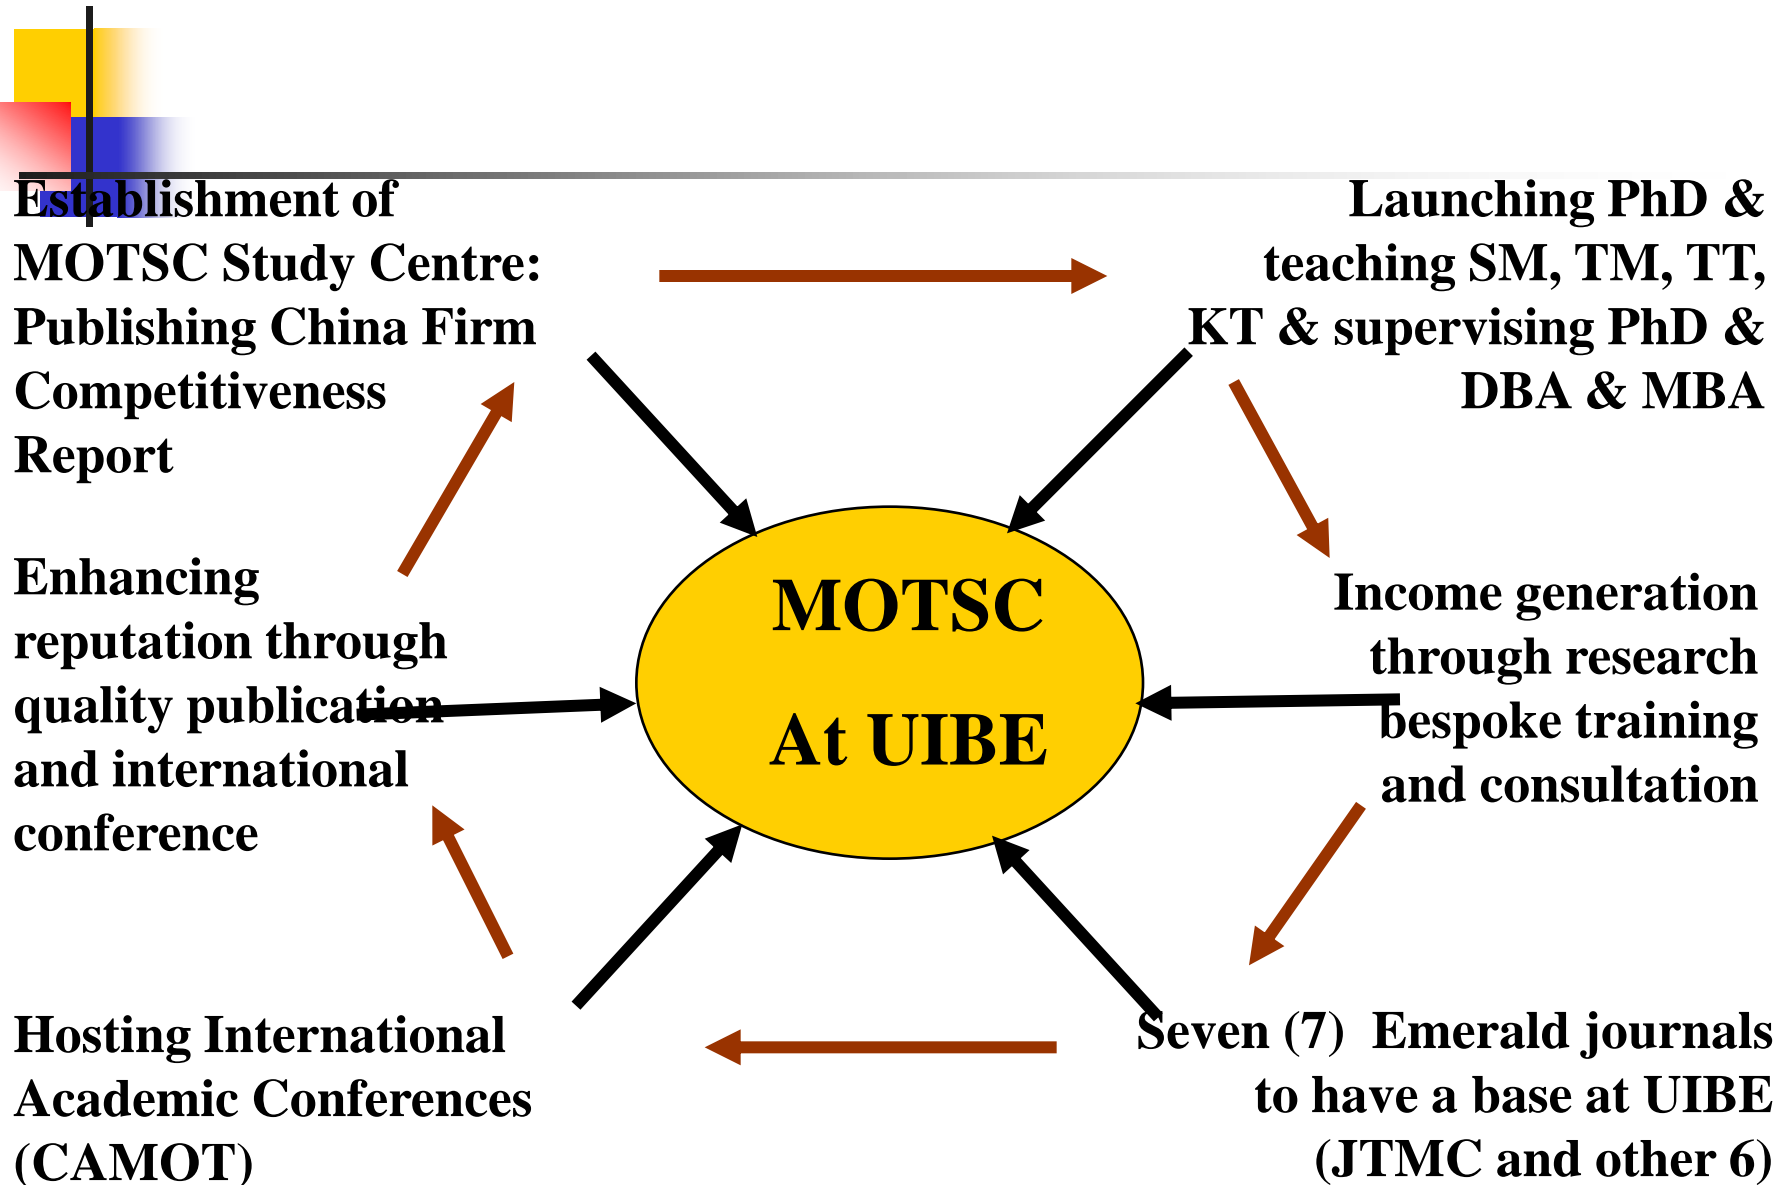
Establishment of MOTSC Study Centre: Publishing China Firm Competitiveness Report

Launching PhD & teaching SM, TM, TT, KT & supervising PhD & DBA & MBA

Enhancing reputation through quality publication and international conference

MOTSC

At UIBE

Income generation through research bespoke training and consultation

Hosting International Academic Conferences (CAMOT)

Seven (7) Emerald journals to have a base at UIBE (JTMC and other 6)